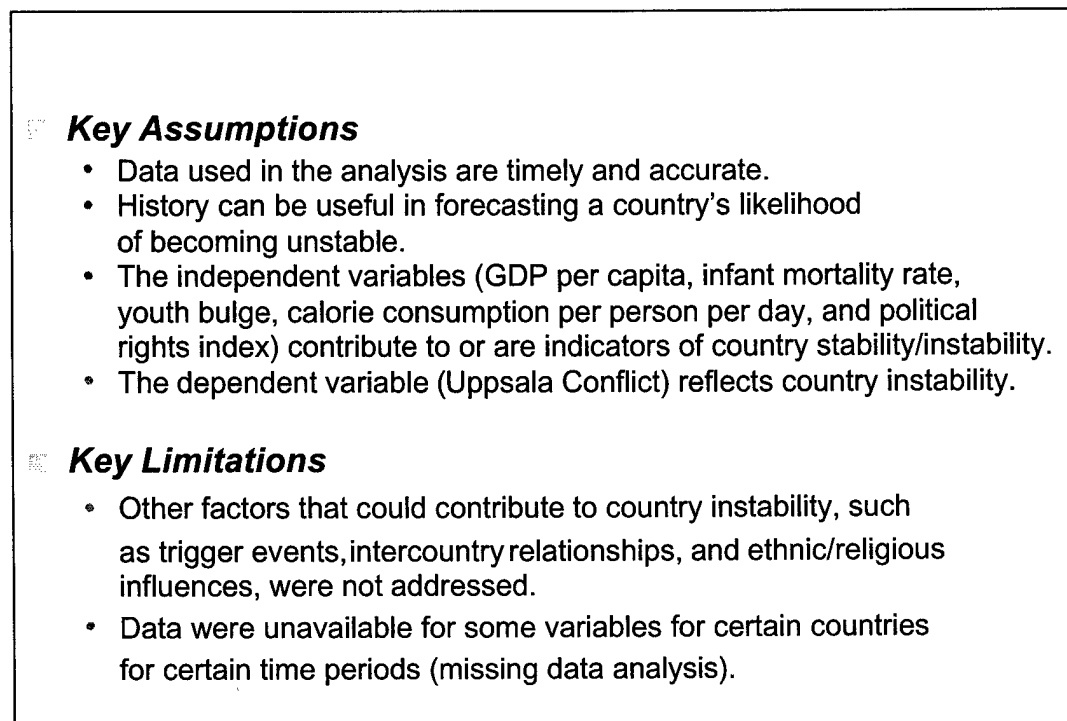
Key Assumptions

- Data used in the analysis are timely and accurate.
- History can be useful in forecasting a country's likelihood of becoming unstable.
- The independent variables (GDP per capita, infant mortality rate, youth bulge, calorie consumption per person per day, and political rights index) contribute to or are indicators of country stability/instability.
- The dependent variable (Uppsala Conflict) reflects country instability.

Key Limitations

- Other factors that could contribute to country instability, such as trigger events, intercountry relationships, and ethnic/religious influences, were not addressed.
- Data were unavailable for some variables for certain countries for certain time periods (missing data analysis).